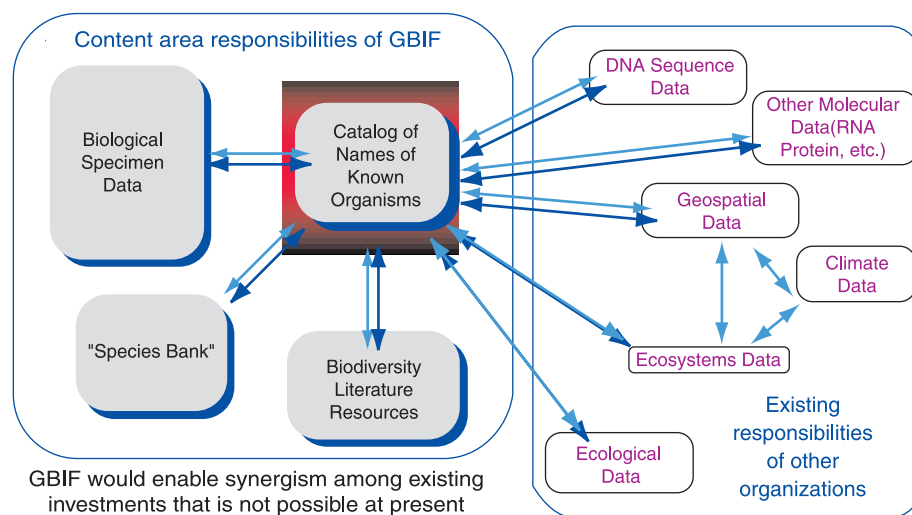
Content area responsibilities of GBIF

Biological Specimen Data

Catalog of Names of Known Organisms

"Species Bank"

Biodiversity Literature Resources

GBIF would enable synergism among existing investments that is not possible at present

DNA Sequence Data

Other Molecular Data(RNA Protein, etc.)

Geospatial Data

Climate Data

Ecosystems Data

Ecological Data

Existing responsibilities of other organizations